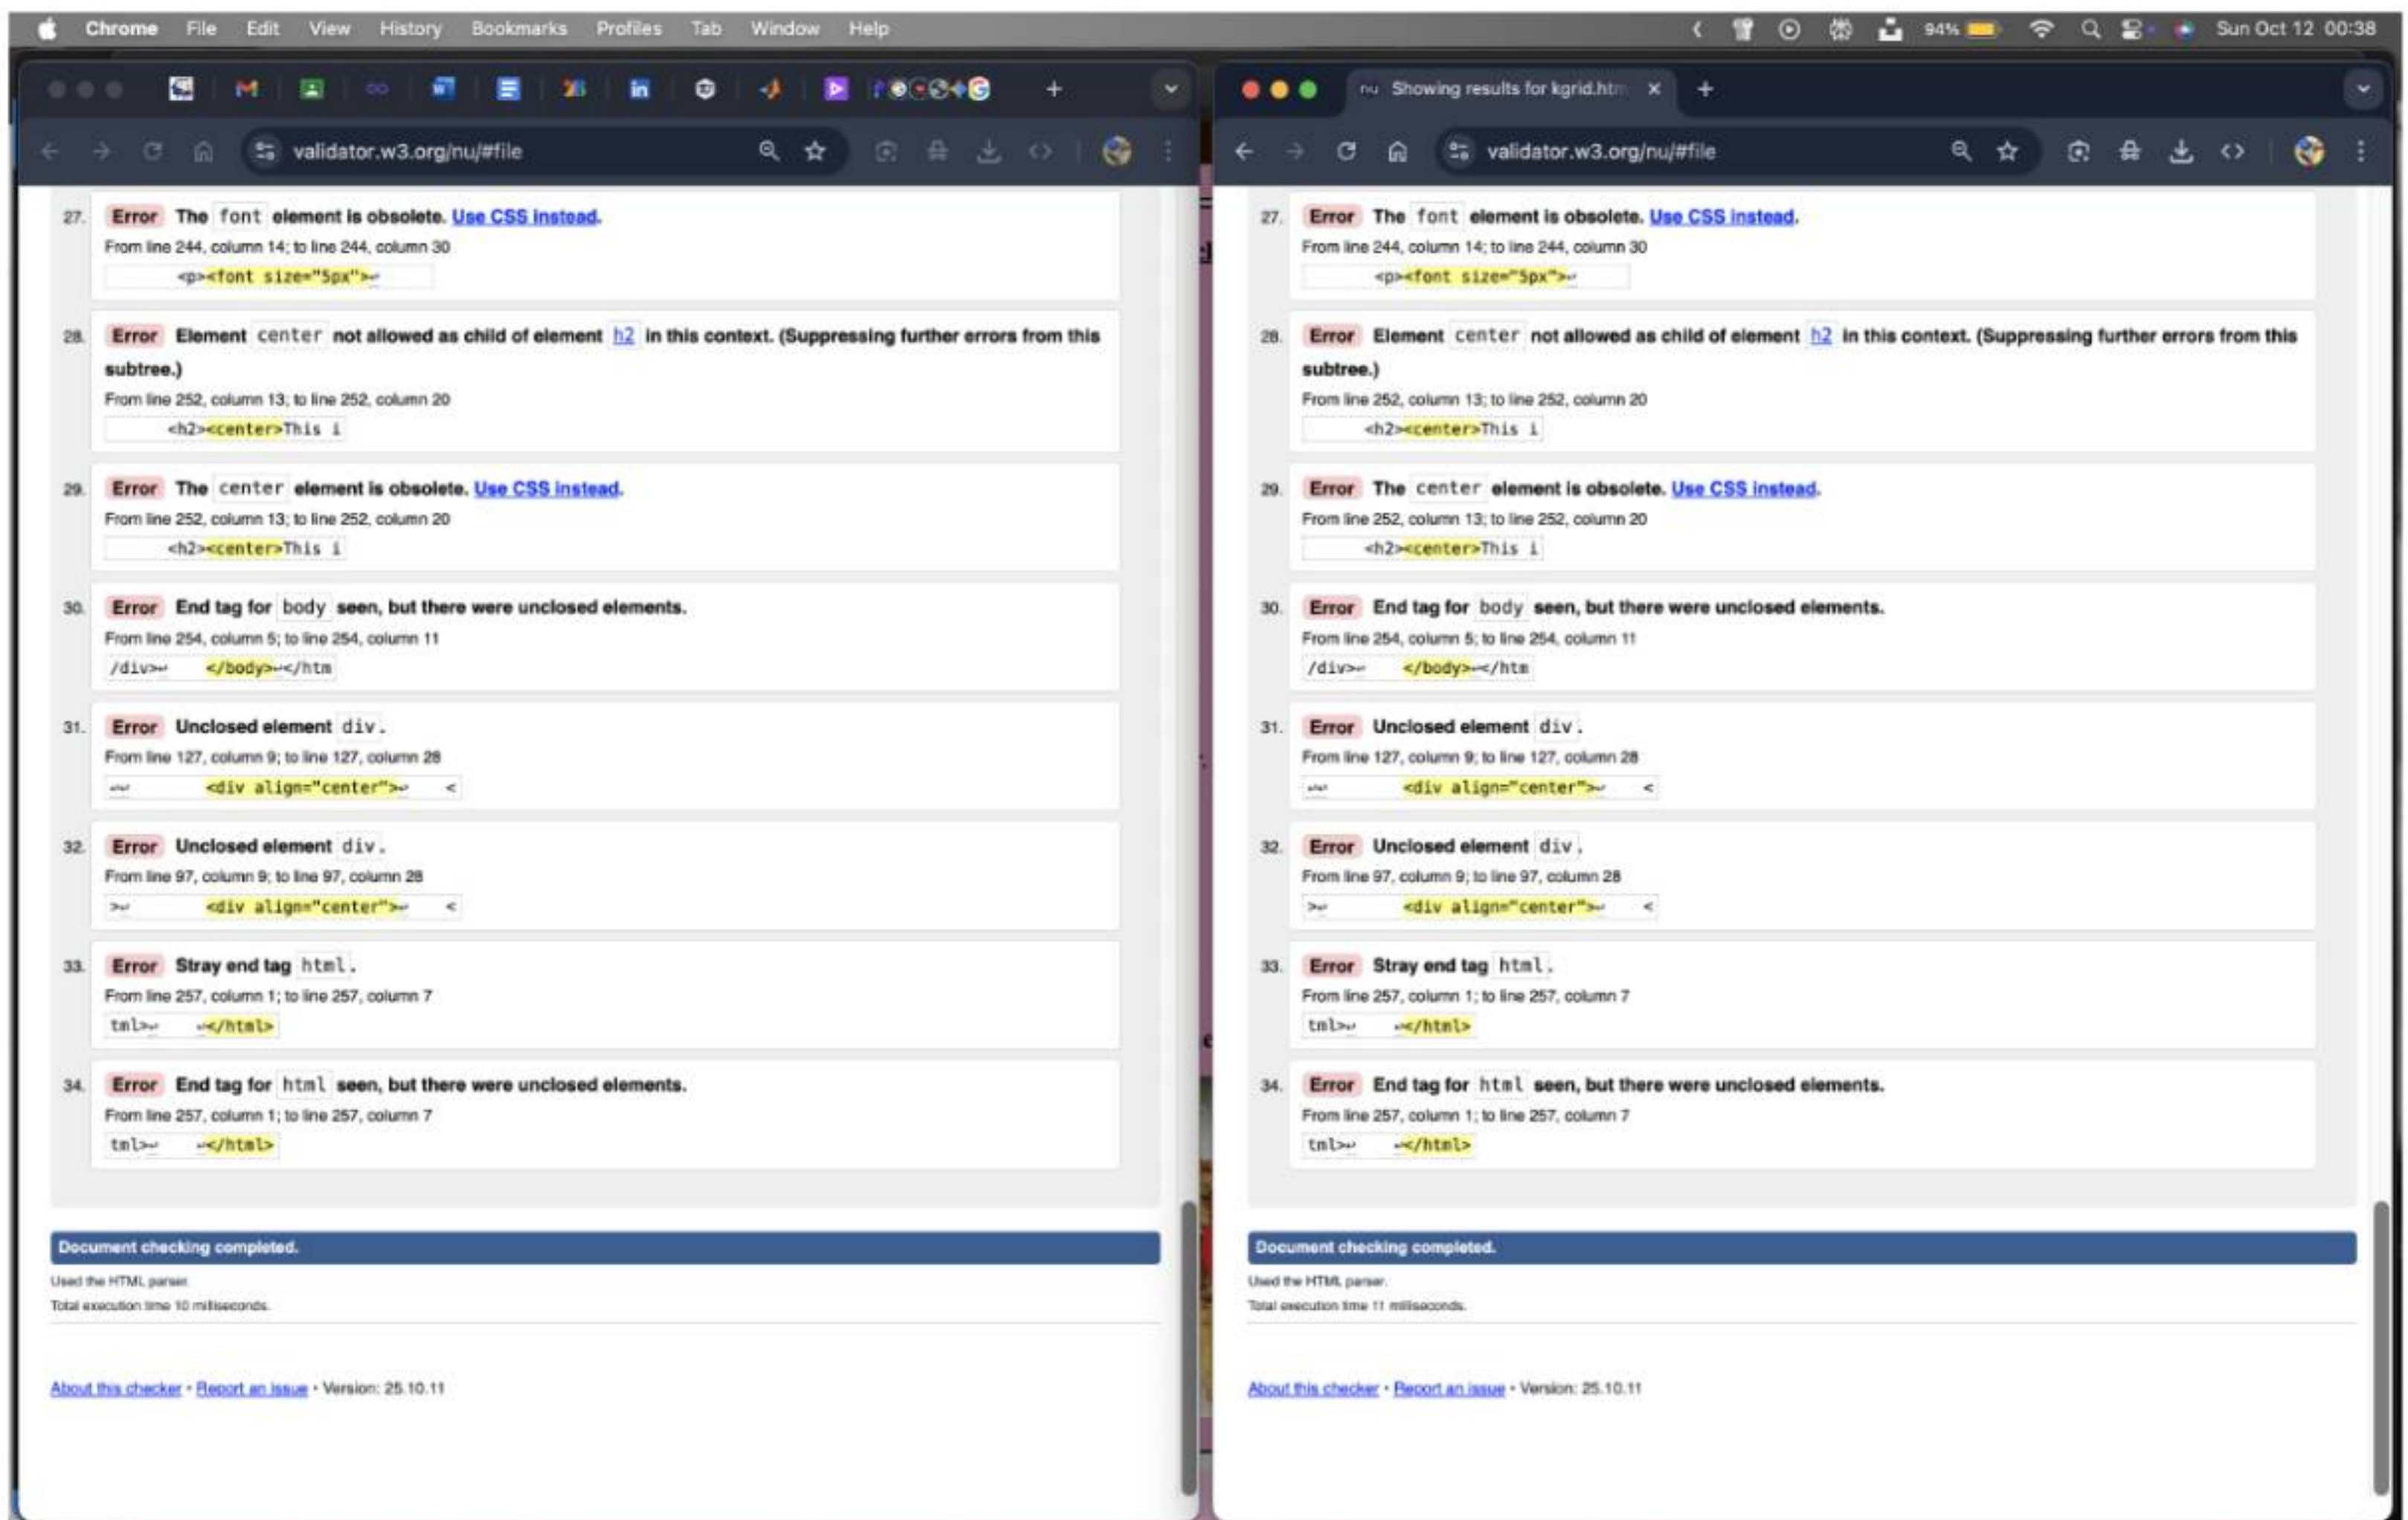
Chrome File Edit View History Bookmarks Profiles Tab Window Help 94% Sun Oct 12 00:38

validator.w3.org/nu/#file

27. Error The font element is obsolete. Use CSS instead.
From line 244, column 14; to line 244, column 30
<p><font size="5px">↵

28. Error Element center not allowed as child of element h2 in this context. (Suppressing further errors from this subtree.)
From line 252, column 13; to line 252, column 20
<h2><center>This i

29. Error The center element is obsolete. Use CSS instead.
From line 252, column 13; to line 252, column 20
<h2><center>This i

30. Error End tag for body seen, but there were unclosed elements.
From line 254, column 5; to line 254, column 11
/div>↵ </body>↵</htm

31. Error Unclosed element div.
From line 127, column 9; to line 127, column 28
↵↵ <div align="center">↵ <

32. Error Unclosed element div.
From line 97, column 9; to line 97, column 28
>↵ <div align="center">↵ <

33. Error Stray end tag html.
From line 257, column 1; to line 257, column 7
tml>↵ ↵</html>

34. Error End tag for html seen, but there were unclosed elements.
From line 257, column 1; to line 257, column 7
tml>↵ ↵</html>

Document checking completed.
Used the HTML parser.
Total execution time 10 milliseconds.

About this checker • Report an issue • Version: 25.10.11

Showing results for kgrid.htm

validator.w3.org/nu/#file

27. Error The font element is obsolete. Use CSS instead.
From line 244, column 14; to line 244, column 30
<p><font size="5px">↵

28. Error Element center not allowed as child of element h2 in this context. (Suppressing further errors from this subtree.)
From line 252, column 13; to line 252, column 20
<h2><center>This i

29. Error The center element is obsolete. Use CSS instead.
From line 252, column 13; to line 252, column 20
<h2><center>This i

30. Error End tag for body seen, but there were unclosed elements.
From line 254, column 5; to line 254, column 11
/div>↵ </body>↵</htm

31. Error Unclosed element div.
From line 127, column 9; to line 127, column 28
↵↵ <div align="center">↵ <

32. Error Unclosed element div.
From line 97, column 9; to line 97, column 28
>↵ <div align="center">↵ <

33. Error Stray end tag html.
From line 257, column 1; to line 257, column 7
tml>↵ ↵</html>

34. Error End tag for html seen, but there were unclosed elements.
From line 257, column 1; to line 257, column 7
tml>↵ ↵</html>

Document checking completed.
Used the HTML parser.
Total execution time 11 milliseconds.

About this checker • Report an issue • Version: 25.10.11